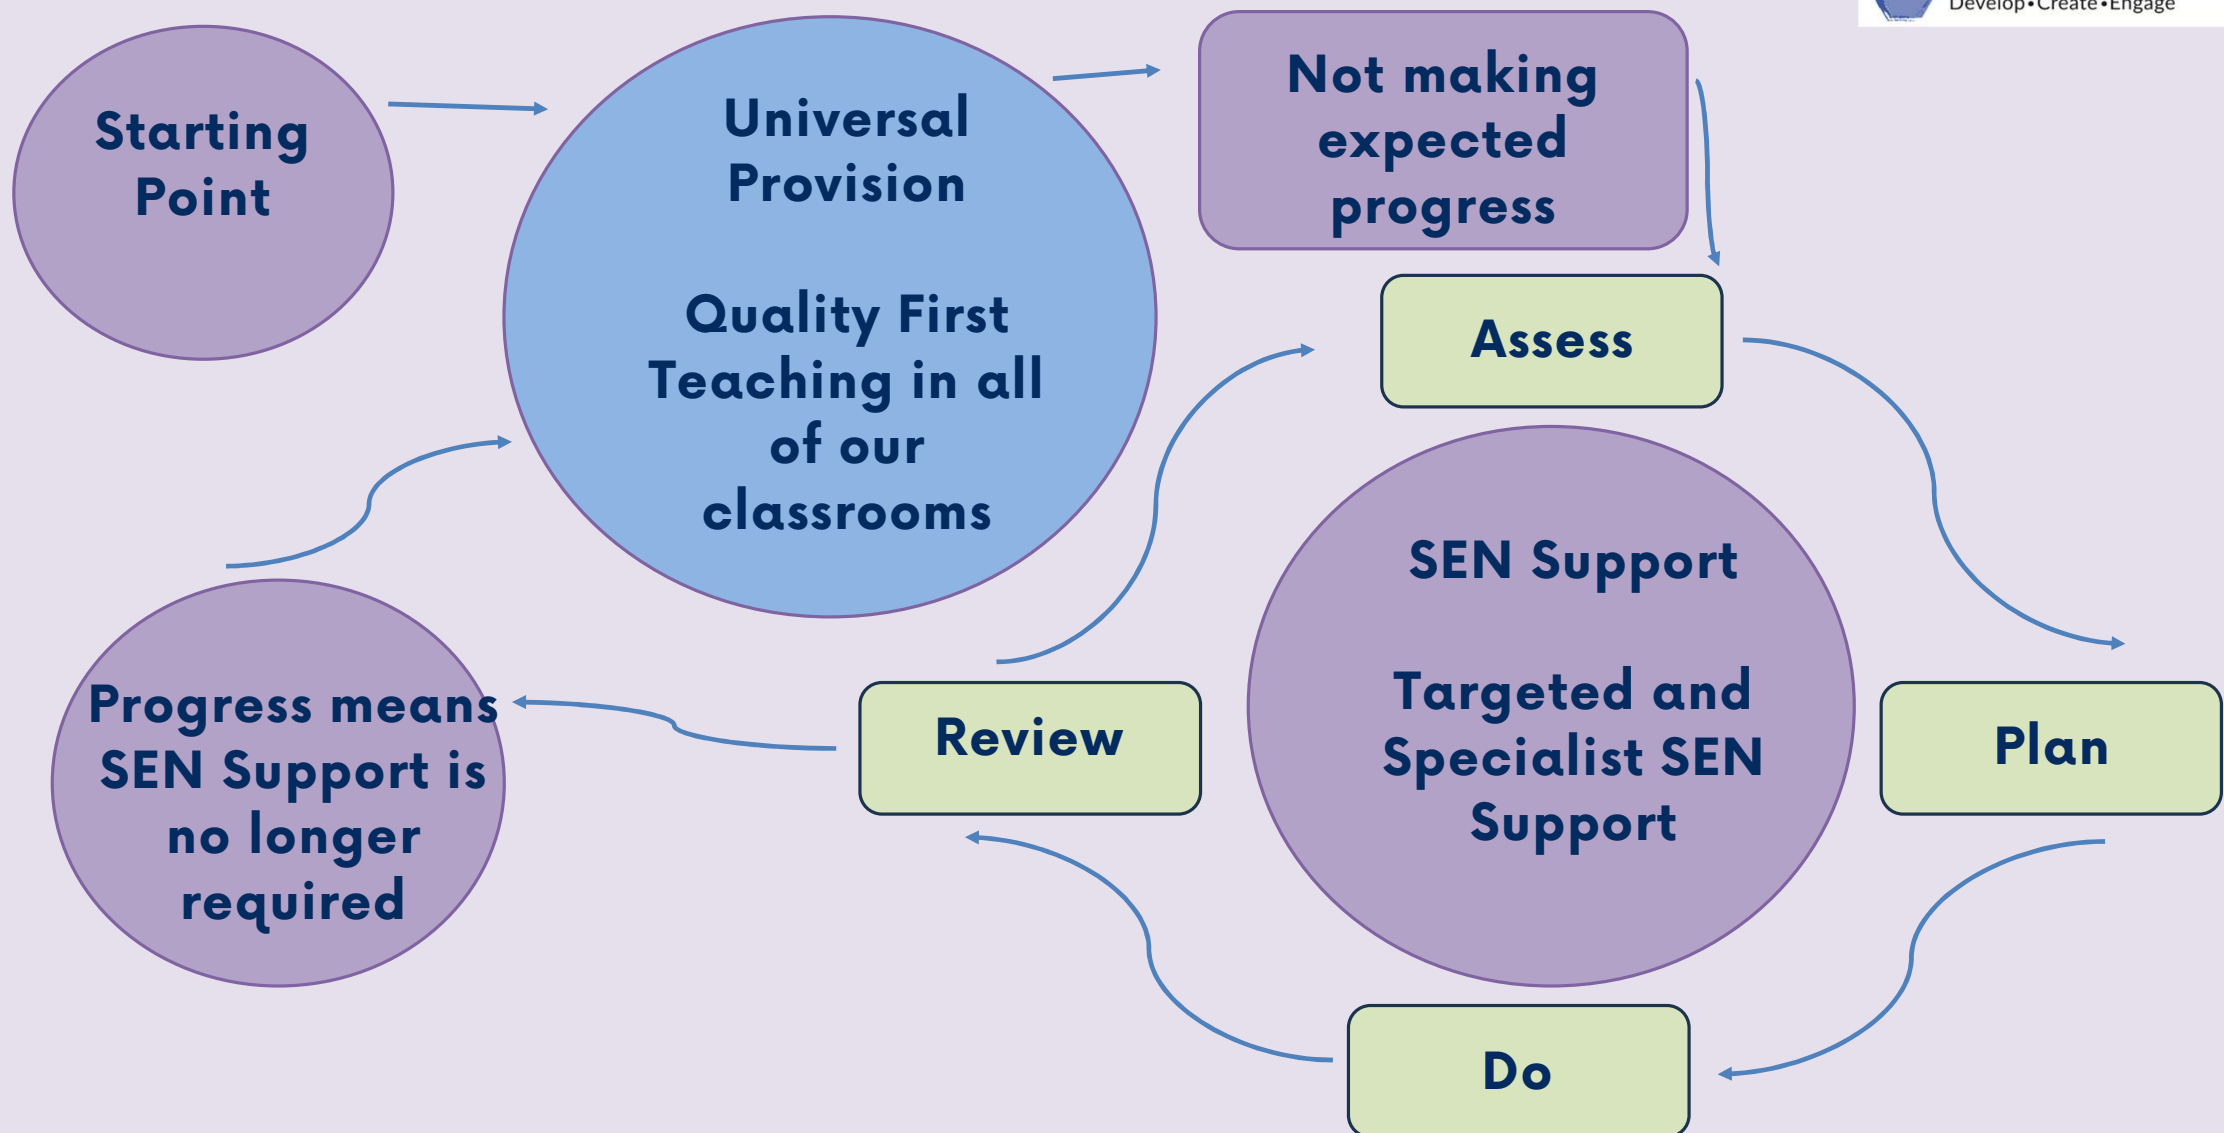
Develop•Create•Engage

Starting Point

Universal Provision

Quality First Teaching in all of our classrooms

Not making expected progress

Assess

SEN Support

Targeted and Specialist SEN Support

Plan

Do

Review

Progress means SEN Support is no longer required